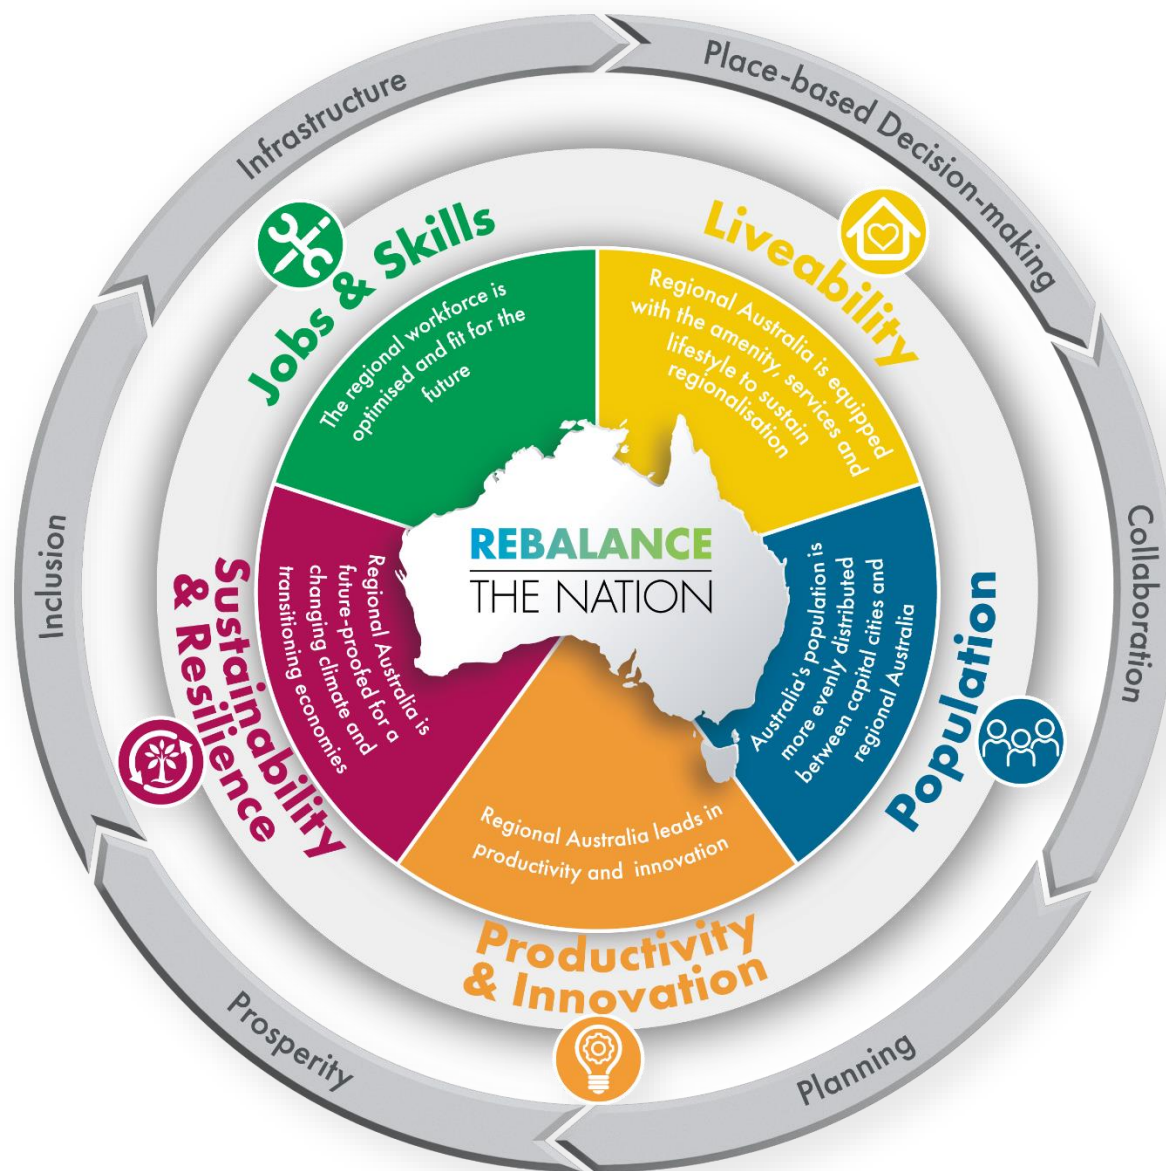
REBALANCE
THE NATION

Jobs & Skills
The regional workforce is optimised and fit for the future

Liveability
Regional Australia is equipped with the amenity, services and lifestyle to sustain regionalisation

Population
Australia's population is more evenly distributed between capital cities and regional Australia

Productivity & Innovation
Regional Australia leads in productivity and innovation

Sustainability & Resilience
Regional Australia is future-proofed for a changing climate and transitioning economies

Infrastructure
Place-based Decision-making
Collaboration
Planning
Prosperity
Inclusion